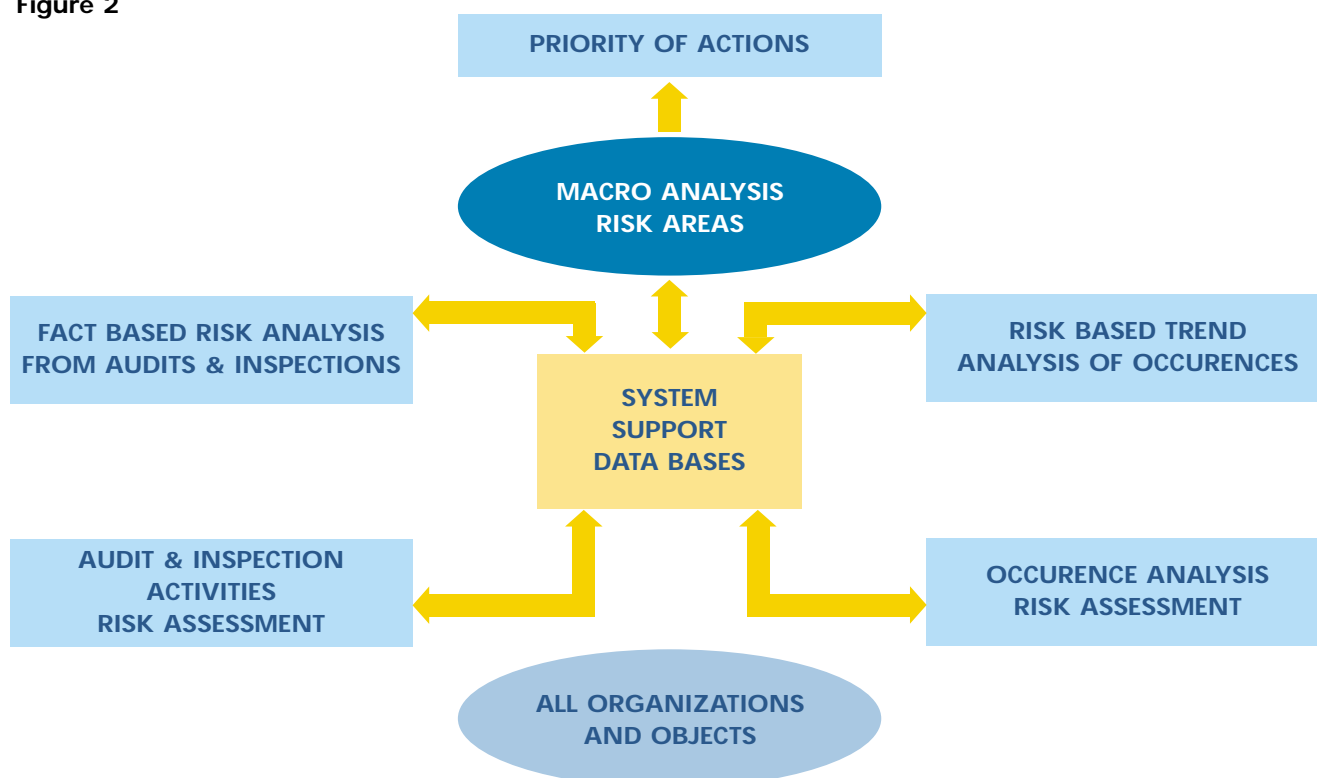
Figure 2

PRIORITY OF ACTIONS

MACRO ANALYSIS
RISK AREAS

FACT BASED RISK ANALYSIS
FROM AUDITS & INSPECTIONS

RISK BASED TREND
ANALYSIS OF OCCURENCES

SYSTEM
SUPPORT
DATA BASES

AUDIT & INSPECTION
ACTIVITIES
RISK ASSESSMENT

OCCURENCE ANALYSIS
RISK ASSESSMENT

ALL ORGANIZATIONS
AND OBJECTS